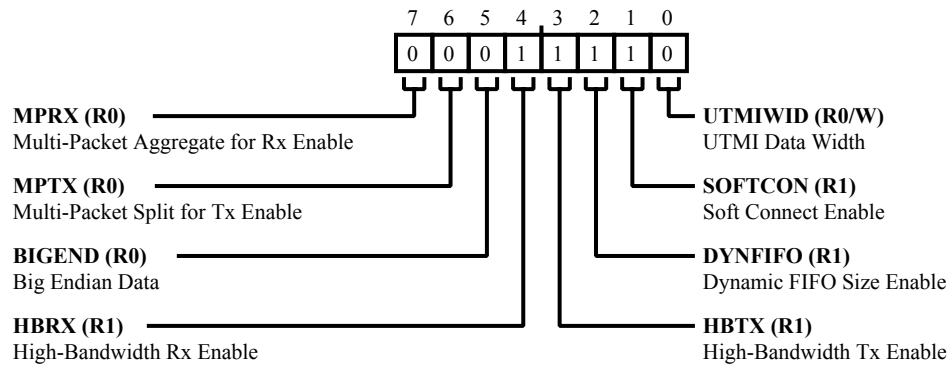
| 7 | 6 | 5 | 4 | 3 | 2 | 1 | 0 |
|---|---|---|---|---|---|---|---|
| 0 | 0 | 0 | 1 | 1 | 1 | 1 | 0 |

**MPRX (R0)**
Multi-Packet Aggregate for Rx Enable

**MPTX (R0)**
Multi-Packet Split for Tx Enable

**BIGEND (R0)**
Big Endian Data

**HBRX (R1)**
High-Bandwidth Rx Enable

**UTMIWID (R0/W)**
UTMI Data Width

**SOFTCON (R1)**
Soft Connect Enable

**DYNFIFO (R1)**
Dynamic FIFO Size Enable

**HBTX (R1)**
High-Bandwidth Tx Enable